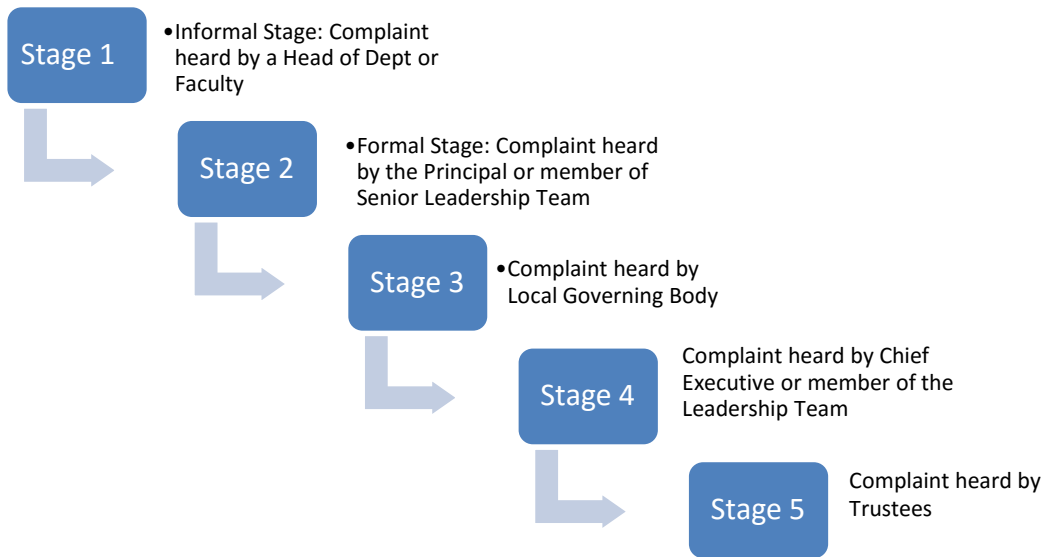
Stage 1

•Informal Stage: Complaint heard by a Head of Dept or Faculty

Stage 2

•Formal Stage: Complaint heard by the Principal or member of Senior Leadership Team

Stage 3

•Complaint heard by Local Governing Body

Stage 4

Complaint heard by Chief Executive or member of the Leadership Team

Stage 5

Complaint heard by Trustees